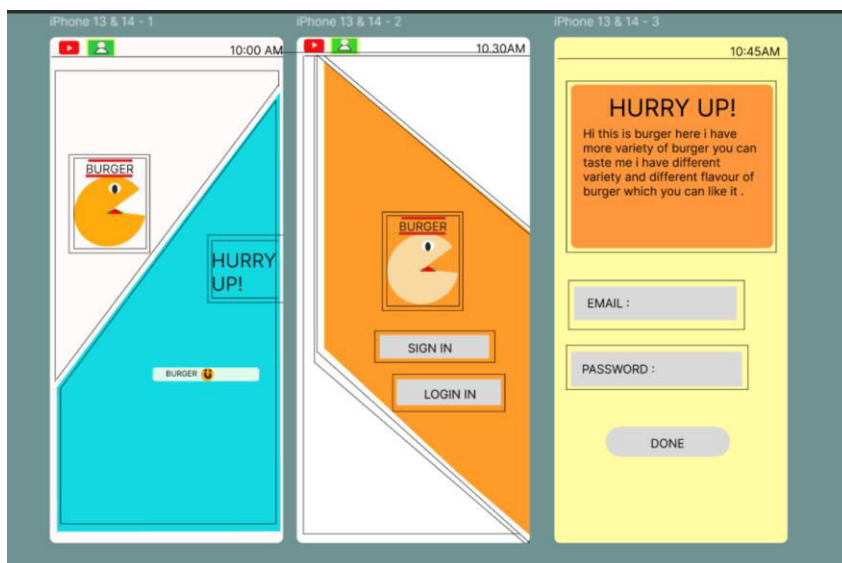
iPhone 13 & 14 - 1

10:00 AM

BURGER

HURRY UP!

BURGER

iPhone 13 & 14 - 2

10.30AM

BURGER

SIGN IN

LOGIN IN

iPhone 13 & 14 - 3

10:45AM

HURRY UP!

Hi this is burger here i have more variety of burger you can taste me i have different variety and different flavour of burger which you can like it .

EMAIL :

PASSWORD :

DONE